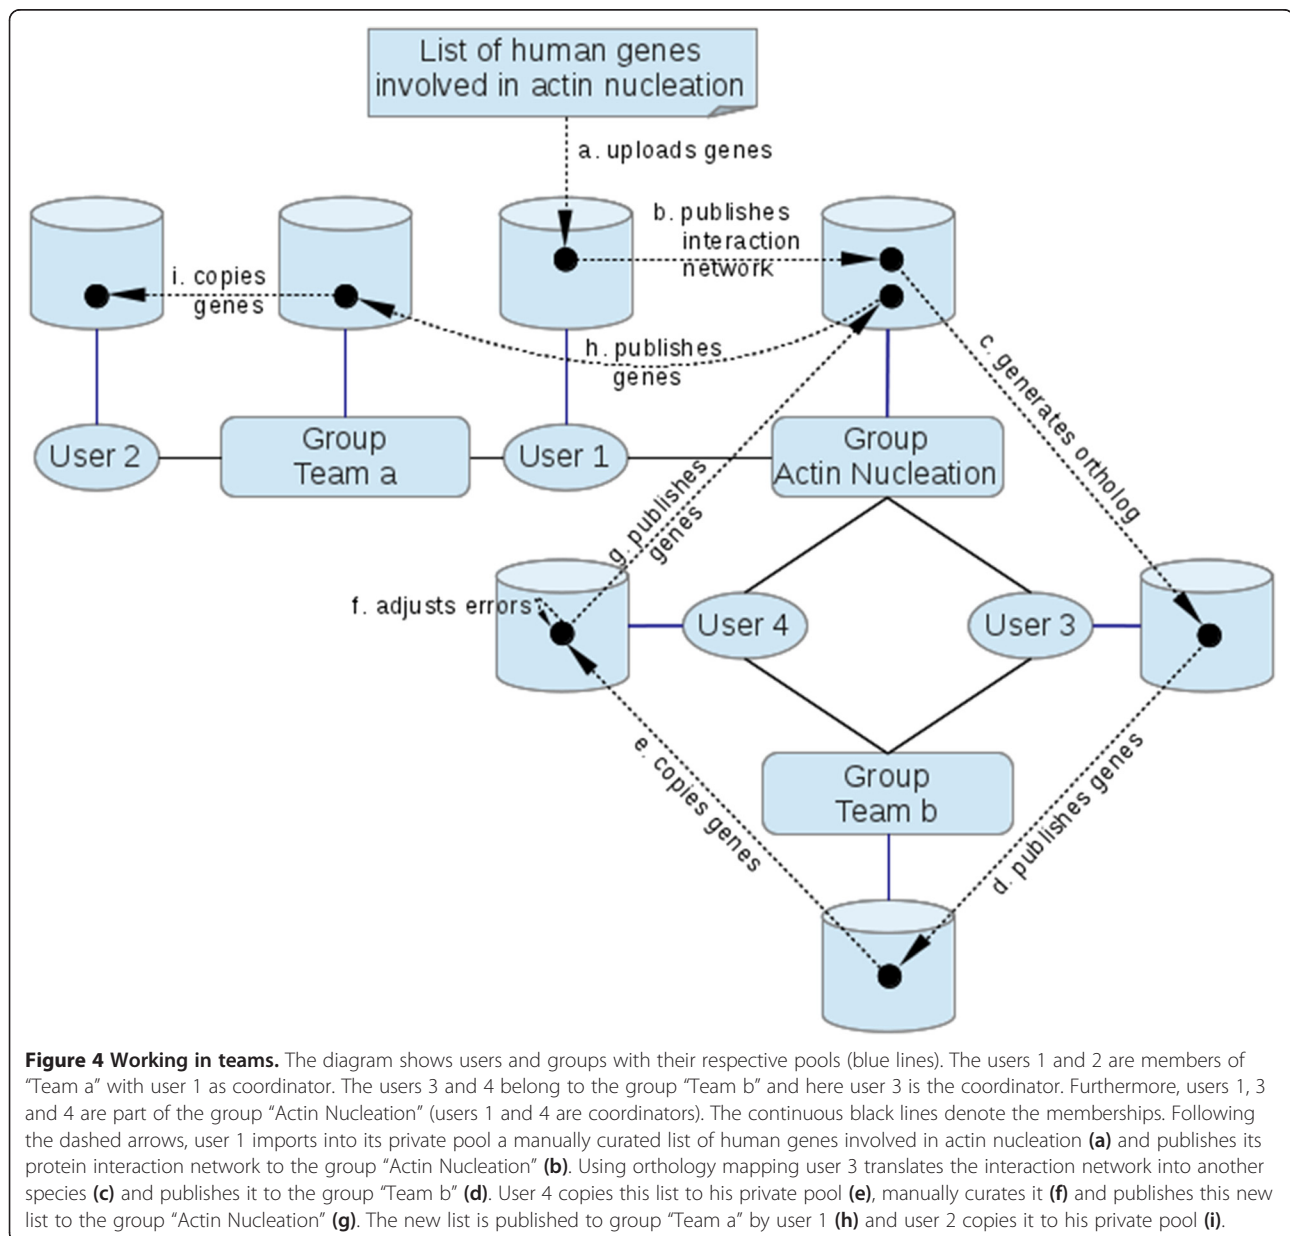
List of human genes involved in actin nucleation

a. uploads genes

b. publishes interaction network

i. copies genes

h. publishes genes

c. generates ortholog

User 2

Group Team a

User 1

Group Actin Nucleation

g. publishes genes

f. adjusts errors

User 4

User 3

e. copies genes

Group Team b

d. publishes genes

**Figure 4 Working in teams.** The diagram shows users and groups with their respective pools (blue lines). The users 1 and 2 are members of "Team a" with user 1 as coordinator. The users 3 and 4 belong to the group "Team b" and here user 3 is the coordinator. Furthermore, users 1, 3 and 4 are part of the group "Actin Nucleation" (users 1 and 4 are coordinators). The continuous black lines denote the memberships. Following the dashed arrows, user 1 imports into its private pool a manually curated list of human genes involved in actin nucleation **(a)** and publishes its protein interaction network to the group "Actin Nucleation" **(b)**. Using orthology mapping user 3 translates the interaction network into another species **(c)** and publishes it to the group "Team b" **(d)**. User 4 copies this list to his private pool **(e)**, manually curates it **(f)** and publishes this new list to the group "Actin Nucleation" **(g)**. The new list is published to group "Team a" by user 1 **(h)** and user 2 copies it to his private pool **(i)**.